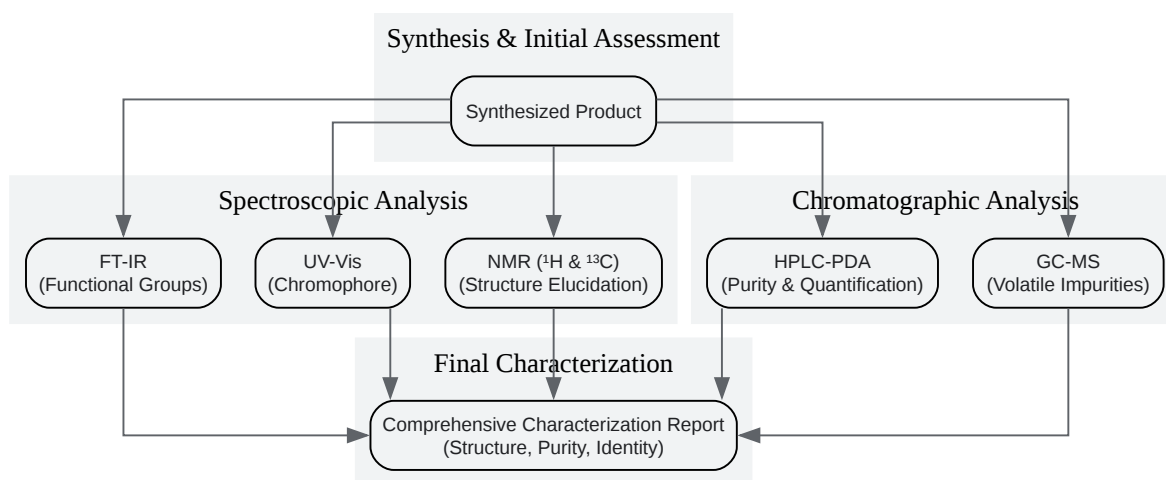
Synthesis & Initial Assessment

Synthesized Product

Spectroscopic Analysis

FT-IR
(Functional Groups)

UV-Vis
(Chromophore)

NMR ($^1H$ & $^{13}C$)
(Structure Elucidation)

Chromatographic Analysis

HPLC-PDA
(Purity & Quantification)

GC-MS
(Volatile Impurities)

Final Characterization

Comprehensive Characterization Report
(Structure, Purity, Identity)